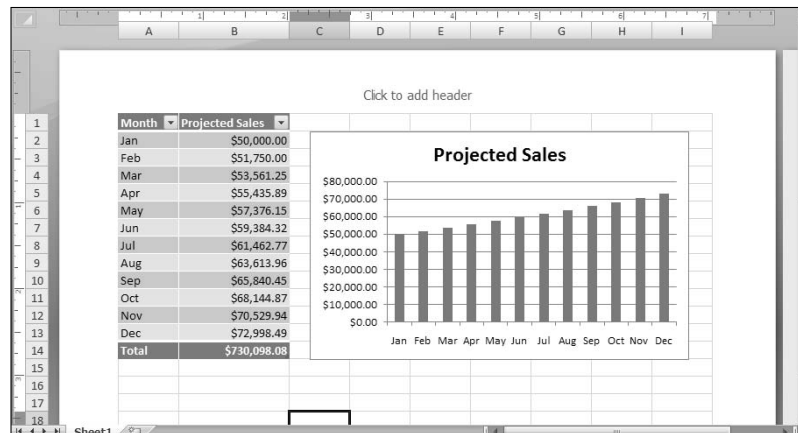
1 2 3 4 5 6 7

A B C D E F G H I

Click to add header

| Month | Projected Sales |
|---|---|
| Jan | \$50,000.00 |
| Feb | \$51,750.00 |
| Mar | \$53,561.25 |
| Apr | \$55,435.89 |
| May | \$57,376.15 |
| Jun | \$59,384.32 |
| Jul | \$61,462.77 |
| Aug | \$63,613.96 |
| Sep | \$65,840.45 |
| Oct | \$68,144.87 |
| Nov | \$70,529.94 |
| Dec | \$72,998.49 |
| Total | \$730,098.08 |

1 2 3 4 5 6 7 8 9 10 11 12 13 14 15 16 17 18

Projected Sales

\$80,000.00
\$70,000.00
\$60,000.00
\$50,000.00
\$40,000.00
\$30,000.00
\$20,000.00
\$10,000.00
\$0.00

Jan Feb Mar Apr May Jun Jul Aug Sep Oct Nov Dec

Sheet1